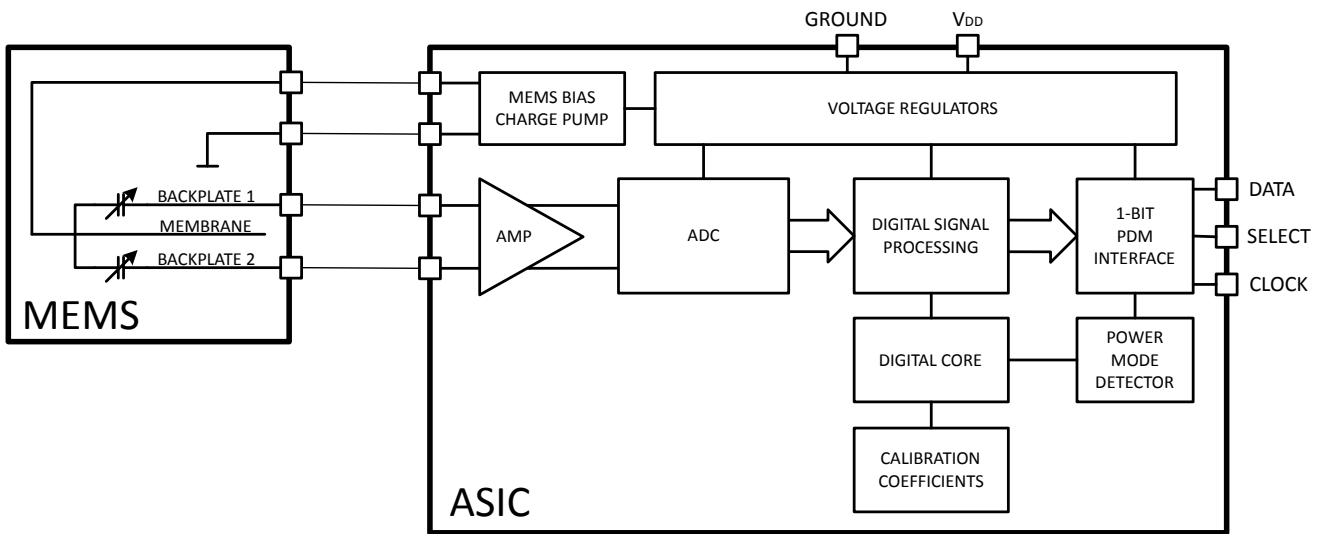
GROUND
$V_{DD}$

MEMS BIAS CHARGE PUMP

VOLTAGE REGULATORS

BACKPLATE 1
MEMBRANE
BACKPLATE 2

AMP

ADC

DIGITAL SIGNAL PROCESSING

1-BIT PDM INTERFACE

DATA
SELECT
CLOCK

MEMS

DIGITAL CORE

POWER MODE DETECTOR

CALIBRATION COEFFICIENTS

ASIC